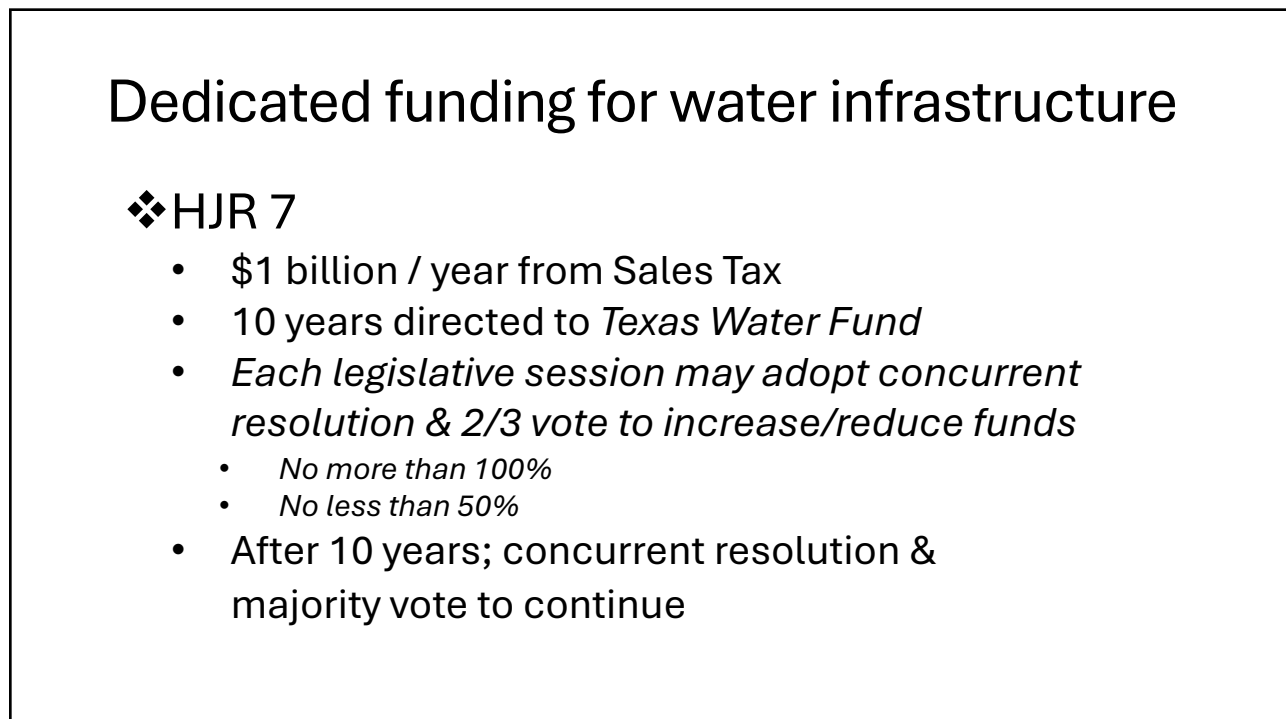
Dedicated funding for water infrastructure

❖HJR 7

- \$1 billion / year from Sales Tax
- 10 years directed to *Texas Water Fund*
- *Each legislative session may adopt concurrent resolution & 2/3 vote to increase/reduce funds*
  - *No more than 100%*
  - *No less than 50%*
- After 10 years; concurrent resolution & majority vote to continue